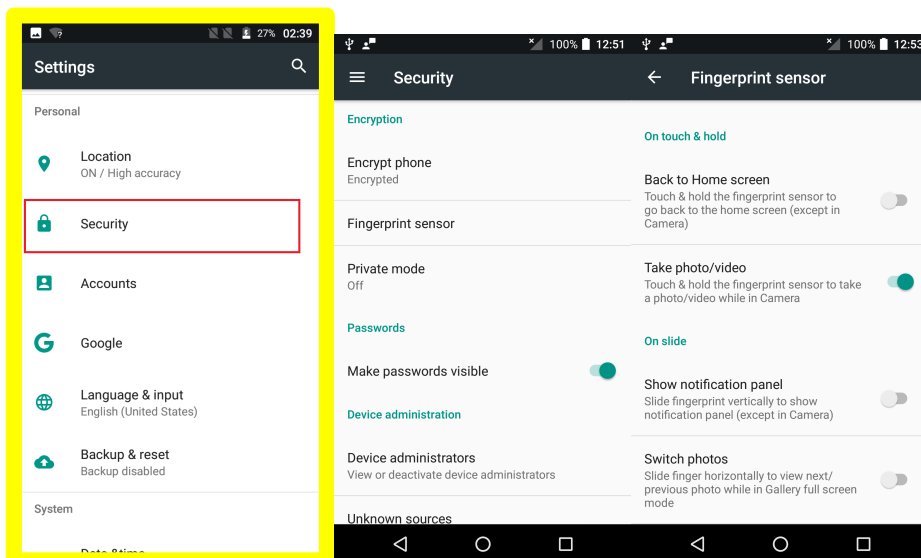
27% 02:39

Settings

Personal

Location
ON / High accuracy

Security

Accounts

Google

Language & input
English (United States)

Backup & reset
Backup disabled

System

Date & time

100% 12:51

Security

Encryption

Encrypt phone
Encrypted

Fingerprint sensor

Private mode
Off

Passwords

Make passwords visible

Device administration

Device administrators
View or deactivate device administrators

Unknown sources

100% 12:53

Fingerprint sensor

On touch & hold

Back to Home screen
Touch & hold the fingerprint sensor to go back to the home screen (except in Camera)

Take photo/video
Touch & hold the fingerprint sensor to take a photo/video while in Camera

On slide

Show notification panel
Slide fingerprint vertically to show notification panel (except in Camera)

Switch photos
Slide finger horizontally to view next/ previous photo while in Gallery full screen mode